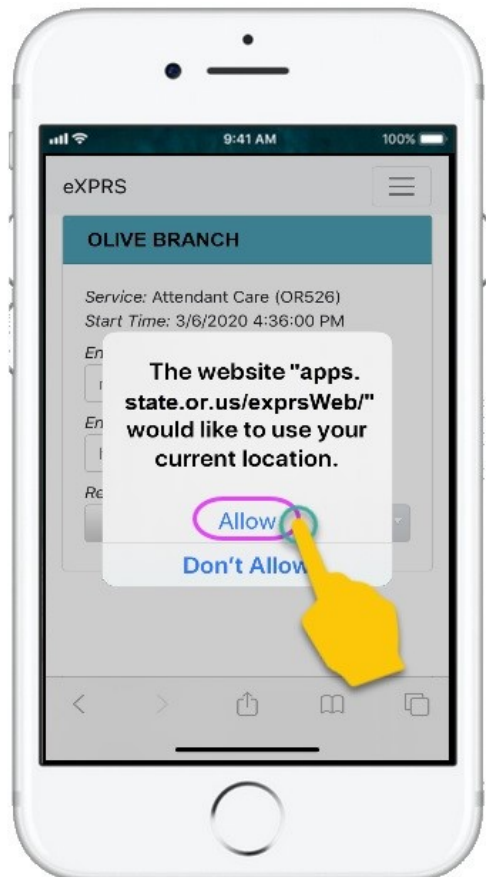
9:41 AM

100%

eXPRS

OLIVE BRANCH

Service: Attendant Care (OR526)
Start Time: 3/6/2020 4:36:00 PM

En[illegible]

En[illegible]

Re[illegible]

The website "apps. state.or.us/exprsWeb/" would like to use your current location.

Allow

Don't Allow